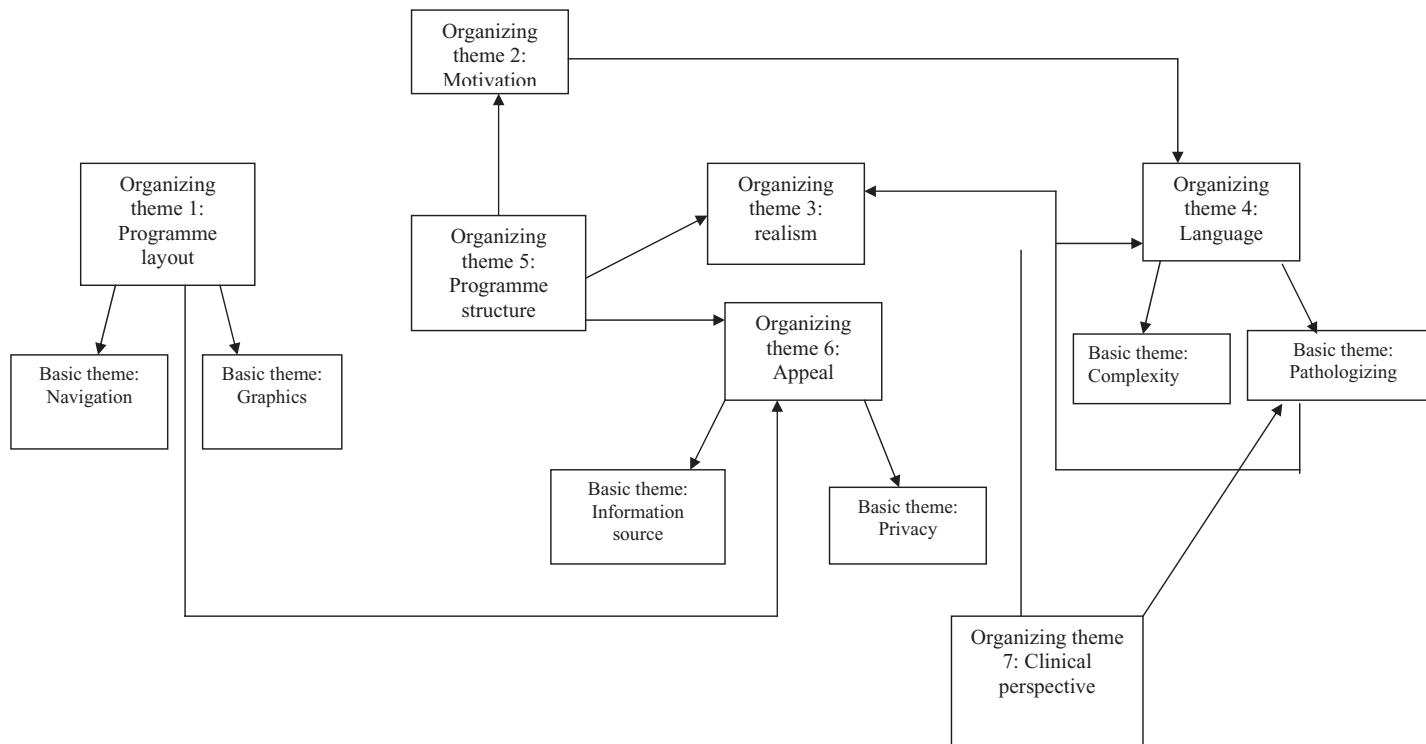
Organizing theme 2: Motivation

Organizing theme 1: Programme layout

Organizing theme 5: Programme structure

Organizing theme 3: realism

Organizing theme 4: Language

Basic theme: Navigation

Basic theme: Graphics

Organizing theme 6: Appeal

Basic theme: Complexity

Basic theme: Pathologizing

Basic theme: Information source

Basic theme: Privacy

Organizing theme 7: Clinical perspective